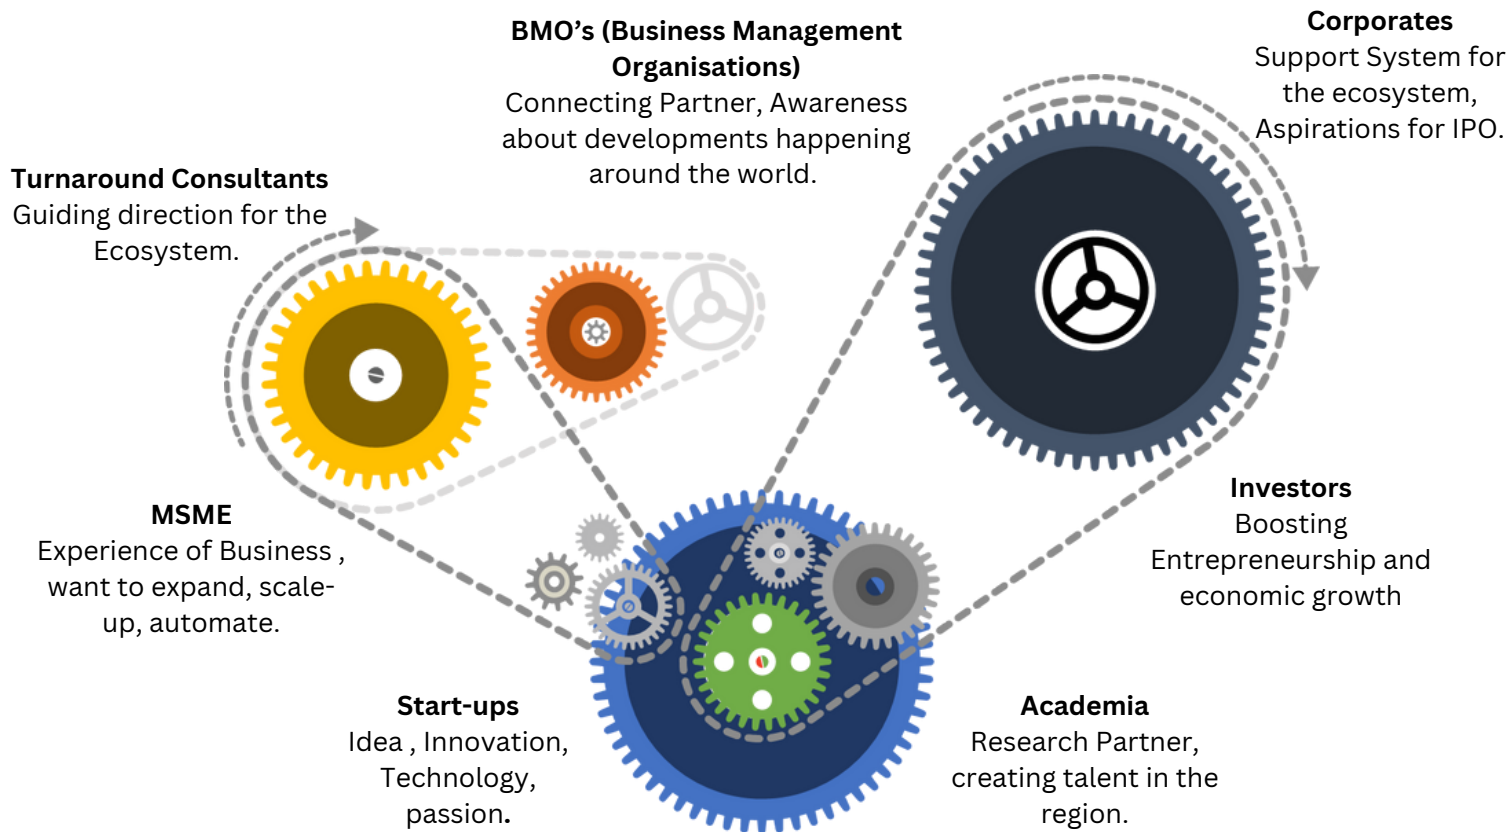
BMO’s (Business Management Organisations)
Connecting Partner, Awareness about developments happening around the world.

Corporates
Support System for the ecosystem, Aspirations for IPO.

Turnaround Consultants
Guiding direction for the Ecosystem.

MSME
Experience of Business , want to expand, scale-up, automate.

Investors
Boosting Entrepreneurship and economic growth

Start-ups
Idea , Innovation, Technology, passion.

Academia
Research Partner, creating talent in the region.